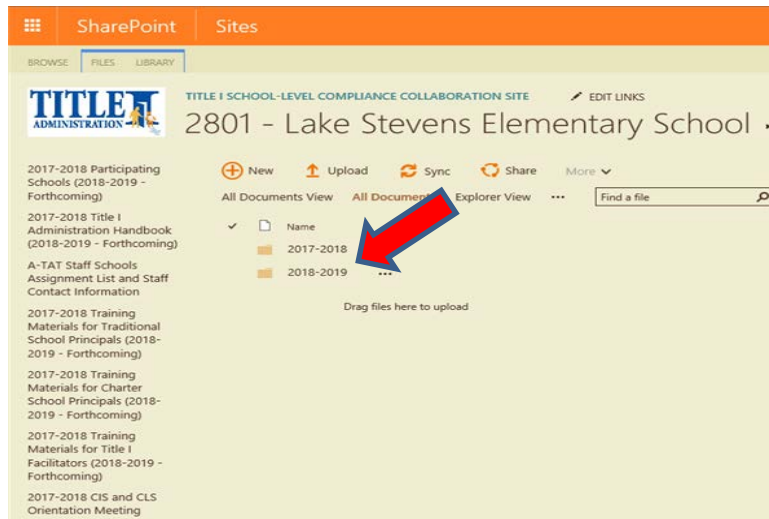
SharePoint Sites

BROWSE FILES LIBRARY

TITLE I ADMINISTRATION

TITLE I SCHOOL-LEVEL COMPLIANCE COLLABORATION SITE

EDIT LINKS

2801 - Lake Stevens Elementary School

2017-2018 Participating Schools (2018-2019 - Forthcoming)

2017-2018 Title I Administration Handbook (2018-2019 - Forthcoming)

A-TAT Staff Schools Assignment List and Staff Contact Information

2017-2018 Training Materials for Traditional School Principals (2018-2019 - Forthcoming)

2017-2018 Training Materials for Charter School Principals (2018-2019 - Forthcoming)

2017-2018 Training Materials for Title I Facilitators (2018-2019 - Forthcoming)

2017-2018 CIS and CLS Orientation Meeting

New Upload Sync Share More

All Documents View All Documen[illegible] Explorer View ...

Find a file

Name

2017-2018

2018-2019 ...

Drag files here to upload